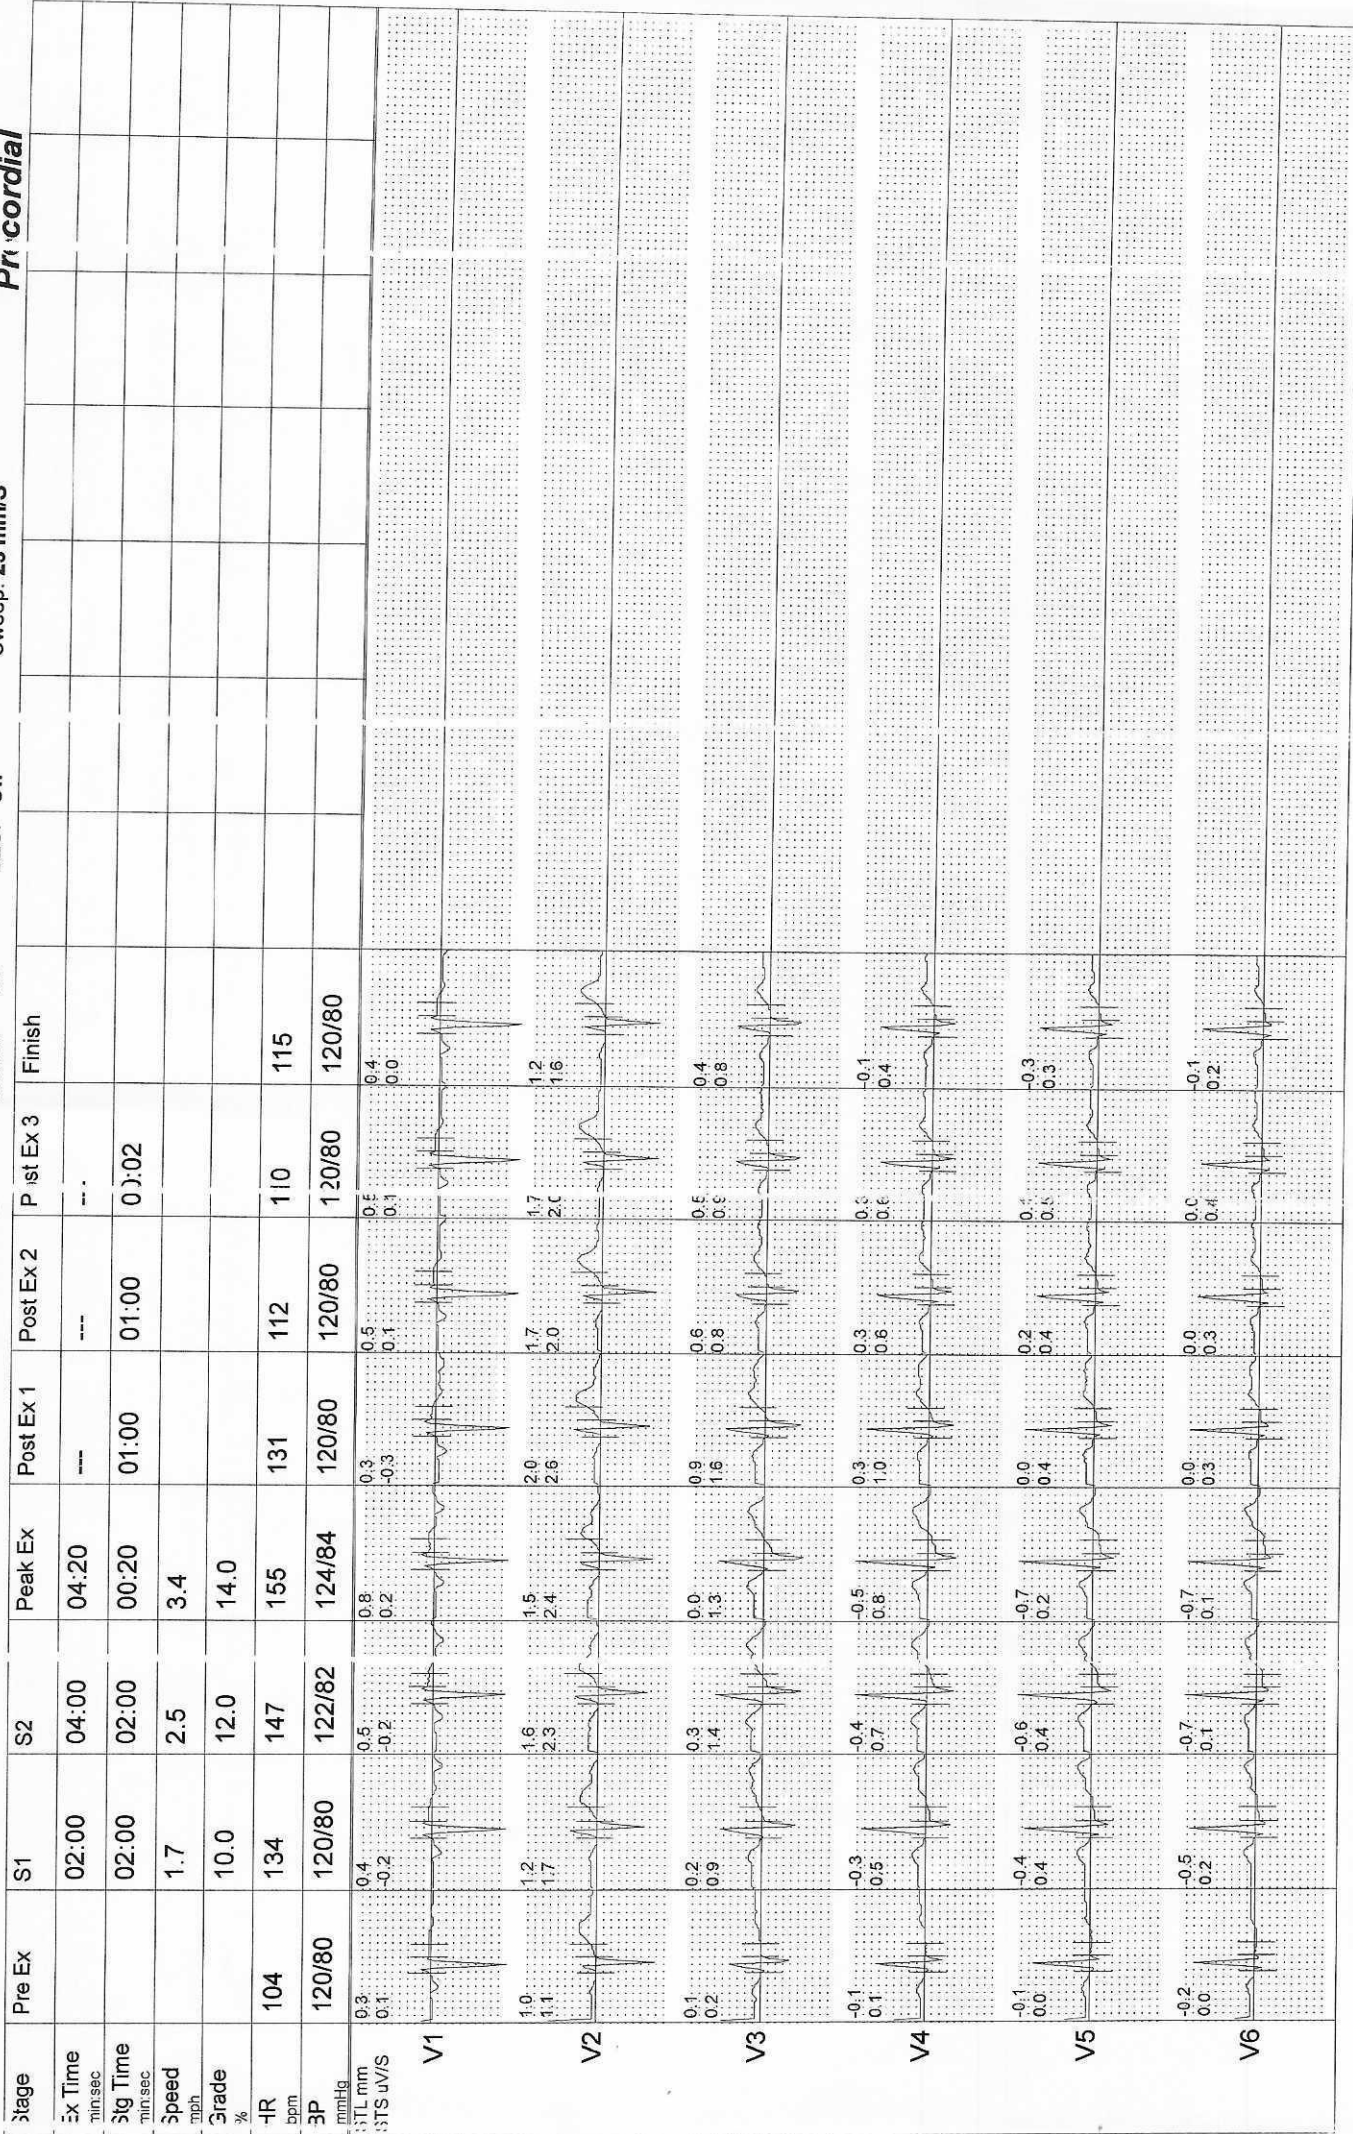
Pr cordial

Sweep: 25 mm/s

| Stage | Pre Ex | S1 | S2 | Peak Ex | Post Ex 1 | Post Ex 2 | P st Ex 3 | Finish |
|---|---|---|---|---|---|---|---|---|
| Ex Time min:sec | | 02:00 | 04:00 | 04:20 | --- | --- | --- | |
| Stg Time min:sec | | 02:00 | 02:00 | 00:20 | 01:00 | 01:00 | 0):02 | |
| Speed mph | | 1.7 | 2.5 | 3.4 | | | | |
| Grade % | | 10.0 | 12.0 | 14.0 | | | | |
| HR bpm | 104 | 134 | 147 | 155 | 131 | 112 | 110 | 115 |
| BP mmHg | 120/80 | 120/80 | 122/82 | 124/84 | 120/80 | 120/80 | 120/80 | 120/80 |

STL mm
STS uV/S

V1
0.3 0.1 | 0.4 -0.2 | 0.5 -0.2 | 0.8 0.2 | 0.3 -0.3 | 0.5 0.1 | 0.5 0.1 | 0.4 0.0

V2
1.0 1.1 | 1.2 1.7 | 1.6 2.3 | 1.5 2.4 | 2.0 2.6 | 1.7 2.0 | 1.7 2.0 | 1.2 1.6

V3
0.1 0.2 | 0.2 0.9 | 0.3 1.4 | 0.0 1.3 | 0.9 1.6 | 0.6 0.8 | 0.5 0.9 | 0.4 0.8

V4
-0.1 0.1 | -0.3 0.5 | -0.4 0.7 | -0.5 0.8 | 0.3 1.0 | 0.3 0.6 | 0.3 0.6 | -0.1 0.4

V5
-0.1 0.0 | -0.4 0.4 | -0.6 0.4 | -0.7 0.2 | 0.0 0.4 | 0.2 0.4 | 0.1 0.5 | -0.3 0.3

V6
-0.2 0.0 | -0.5 0.2 | -0.7 0.1 | -0.7 0.1 | 0.0 0.3 | 0.0 0.3 | 0.0 0.4 | -0.1 0.2